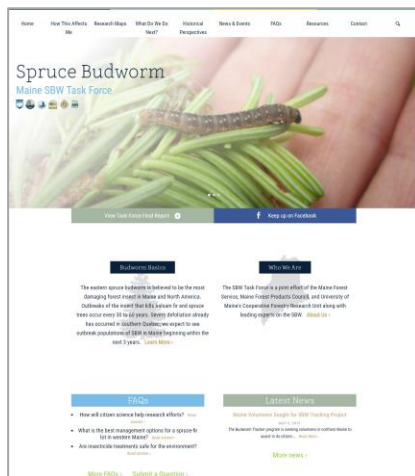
Home How This Affects Me Research Maps What Do We Do Next? Historical Perspectives News & Events FAQs Resources Contact

Spruce Budworm
Maine SBW Task Force

View Task Force Final Report
Keep up on Facebook

Budworm Basics

The eastern spruce budworm is believed to be the most damaging forest insect in Maine and North America. Outbreaks of the insect that kills balsam fir and spruce trees occur every 30 to 60 years. Severe defoliation already has occurred in southern Quebec; we expect to see outbreak populations of SBW in Maine beginning within the next 3 years. Learn More ›

Who We Are

The SBW Task Force is a joint effort of the Maine Forest Service, Maine Forest Products Council, and University of Maine's Cooperative Forestry Research Unit along with leading experts on the SBW. About Us ›

FAQs

• How will citizen science help research efforts? Read answer ›
• What is the best management options for a spruce-fir lot in western Maine? Read answer ›
• Are insecticide treatments safe for the environment? Read answer ›

More FAQs › Submit a Question ›

Latest News

Maine Volunteers Sought for SBW Tracking Project
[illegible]
The Budworm Tracker program is seeking volunteers in northern Maine to assist in its citizen... Read More ›

More news ›